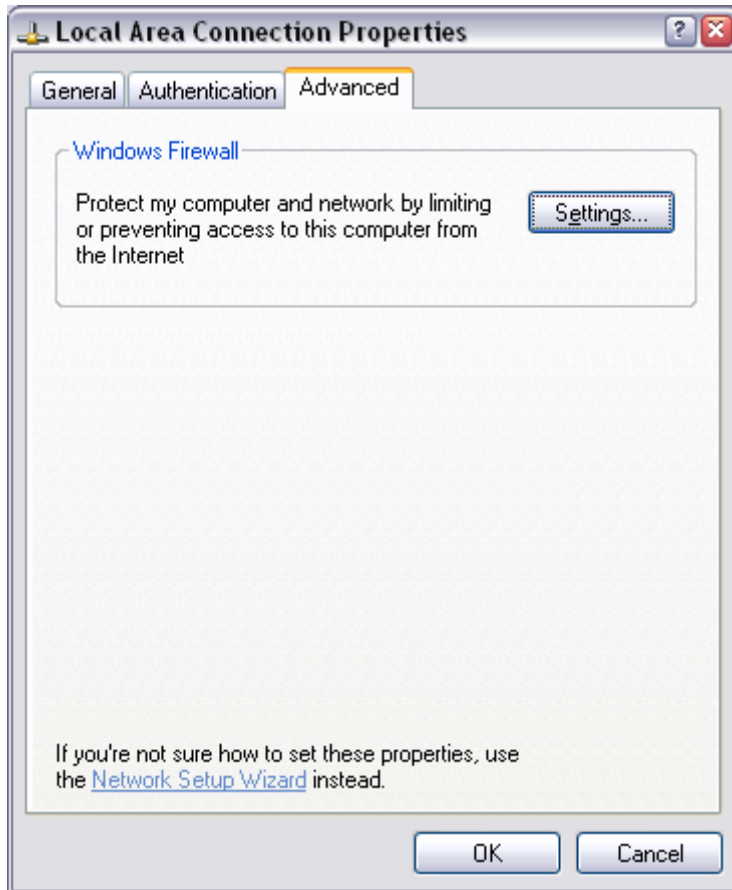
Local Area Connection Properties

?

General | Authentication | Advanced

Windows Firewall

Protect my computer and network by limiting or preventing access to this computer from the Internet

Settings...

If you're not sure how to set these properties, use the Network Setup Wizard instead.

OK

Cancel